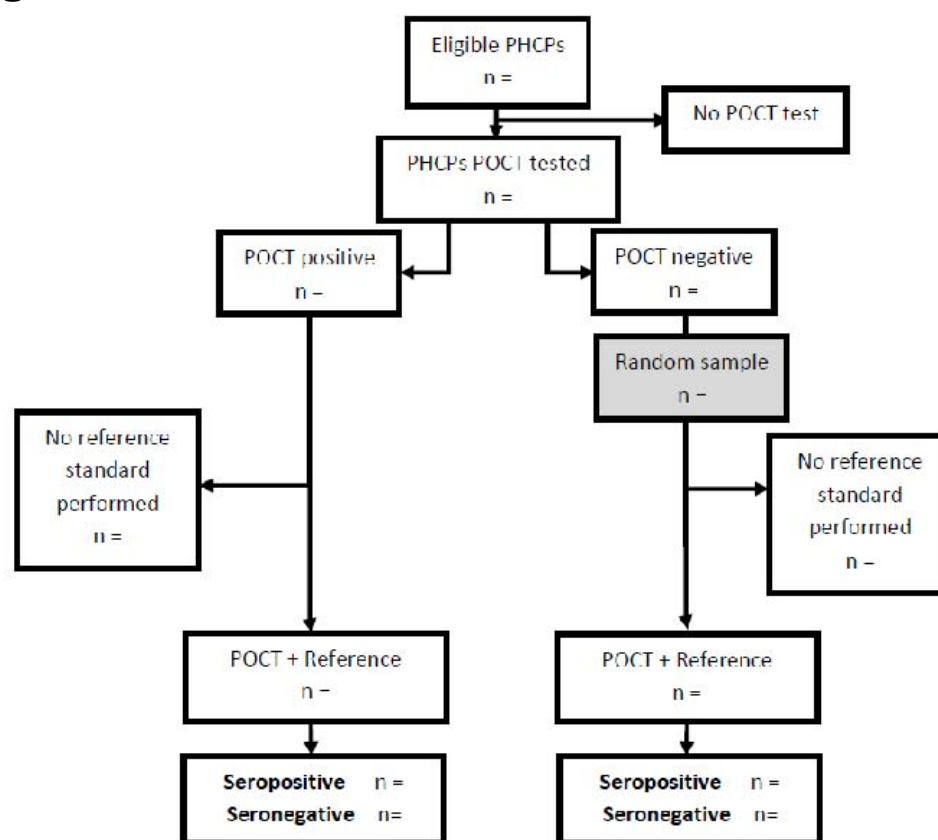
Eligible PHCPs
n =

No POCT test

PHCPs POCT tested
n =

POCT positive
n =

POCT negative
n =

Random sample
n =

No reference standard performed
n =

No reference standard performed
n =

POCT + Reference
n =

POCT + Reference
n =

**Seropositive** n =
**Seronegative** n=

**Seropositive** n =
**Seronegative** n=